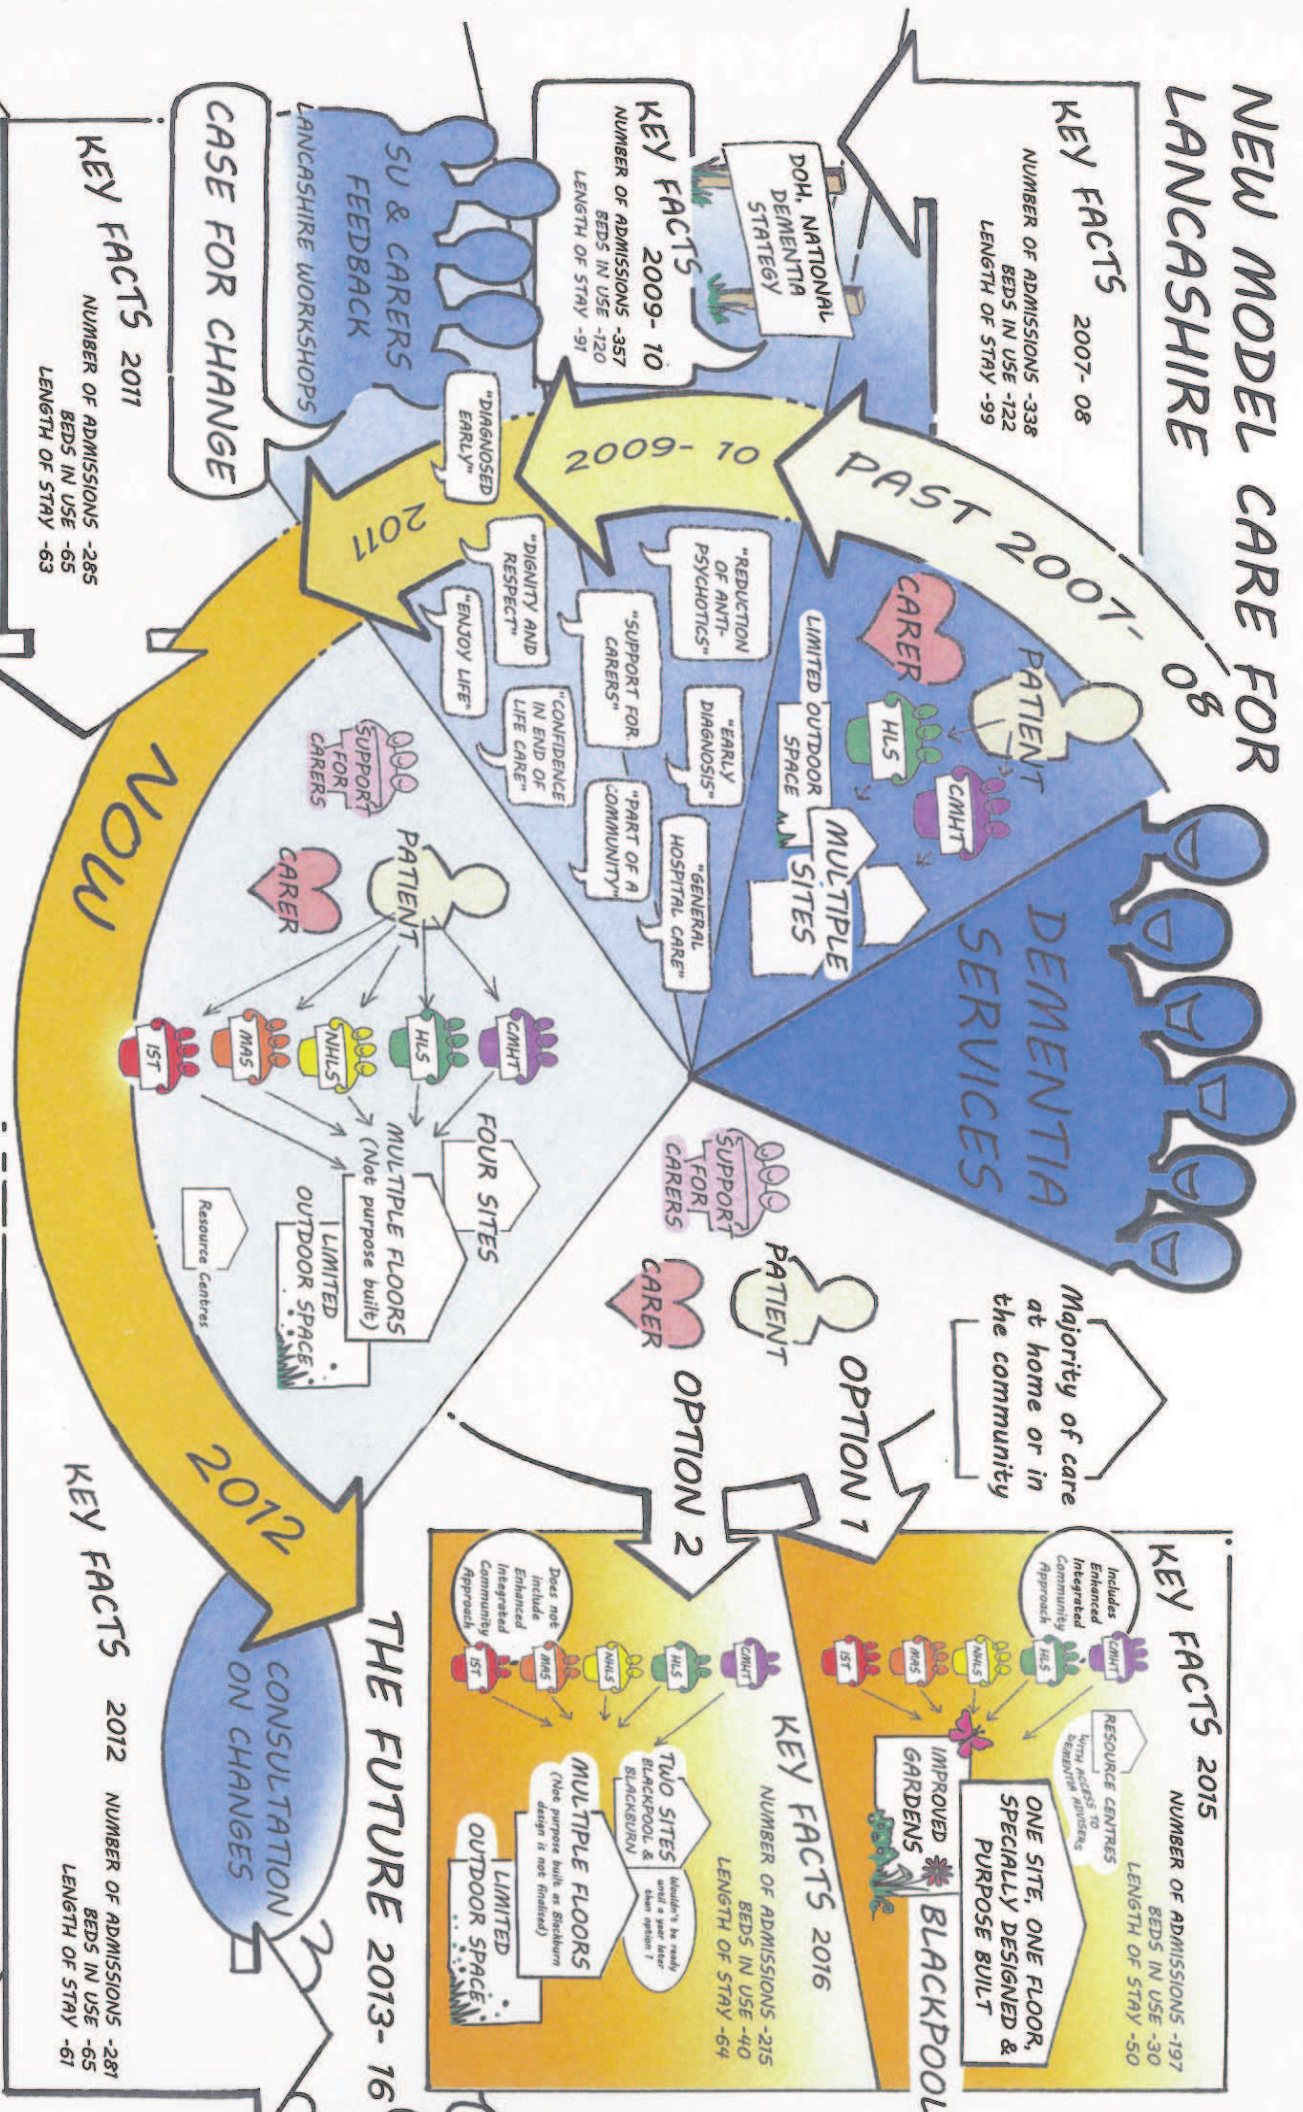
NEW MODEL CARE FOR LANCASHIRE

KEY FACTS 2007-08
NUMBER OF ADMISSIONS -338
BEDS IN USE -122
LENGTH OF STAY -99

DOH. NATIONAL DEMENTIA STATEGY

KEY FACTS 2009-10
NUMBER OF ADMISSIONS -357
BEDS IN USE -120
LENGTH OF STAY -91

SU & CARERS FEEDBACK

LANCASHIRE WORKSHOPS

CASE FOR CHANGE

KEY FACTS 2011
NUMBER OF ADMISSIONS -285
BEDS IN USE -65
LENGTH OF STAY -63

PAST 2007-08

2009-10

2011

NOW

2012

DEMENTIA SERVICES

PATIENT
CARER
HLS
CMHT
LIMITED OUTDOOR SPACE
MULTIPLE SITES

"REDUCTION OF ANTI-PSYCHOTICS"
"EARLY DIAGNOSIS"
"GENERAL HOSPITAL CARE"
"SUPPORT FOR CARERS"
"PART OF A COMMUNITY"
"CONFIDENCE IN END OF LIFE CARE"
"DIGNITY AND RESPECT"
"ENJOY LIFE"
"DIAGNOSED EARLY"

SUPPORT FOR CARERS
PATIENT
CARER
CMHT
HLS
NHLS
MAS
IST
FOUR SITES
MULTIPLE FLOORS (Not purpose built)
LIMITED OUTDOOR SPACE
Resource Centres

Majority of care at home or in the community

SUPPORT FOR CARERS
PATIENT
CARER

OPTION 1

OPTION 2

KEY FACTS 2015
NUMBER OF ADMISSIONS -197
BEDS IN USE -30
LENGTH OF STAY -50

Includes Enhanced Integrated Community Approach
CMHT
HLS
NHLS
MAS
IST
RESOURCE CENTRES WITH ACCESS TO DEMENTIA ADVISERS
ONE SITE, ONE FLOOR, SPECIALLY DESIGNED & PURPOSE BUILT
IMPROVED GARDENS
BLACKPOOL

KEY FACTS 2016
NUMBER OF ADMISSIONS -215
BEDS IN USE -40
LENGTH OF STAY -64

Does not include Enhanced Integrated Community Approach
CMHT
HLS
NHLS
MAS
IST
TWO SITES BLACKPOOL & BLACKBURN
Wouldn't be ready until a year later than option 1
MULTIPLE FLOORS (Not purpose built as Blackburn design is not finalised)
LIMITED OUTDOOR SPACE

THE FUTURE 2013-16

KEY FACTS 2012
NUMBER OF ADMISSIONS -281
BEDS IN USE -65
LENGTH OF STAY -61

CONSULTATION ON CHANGES